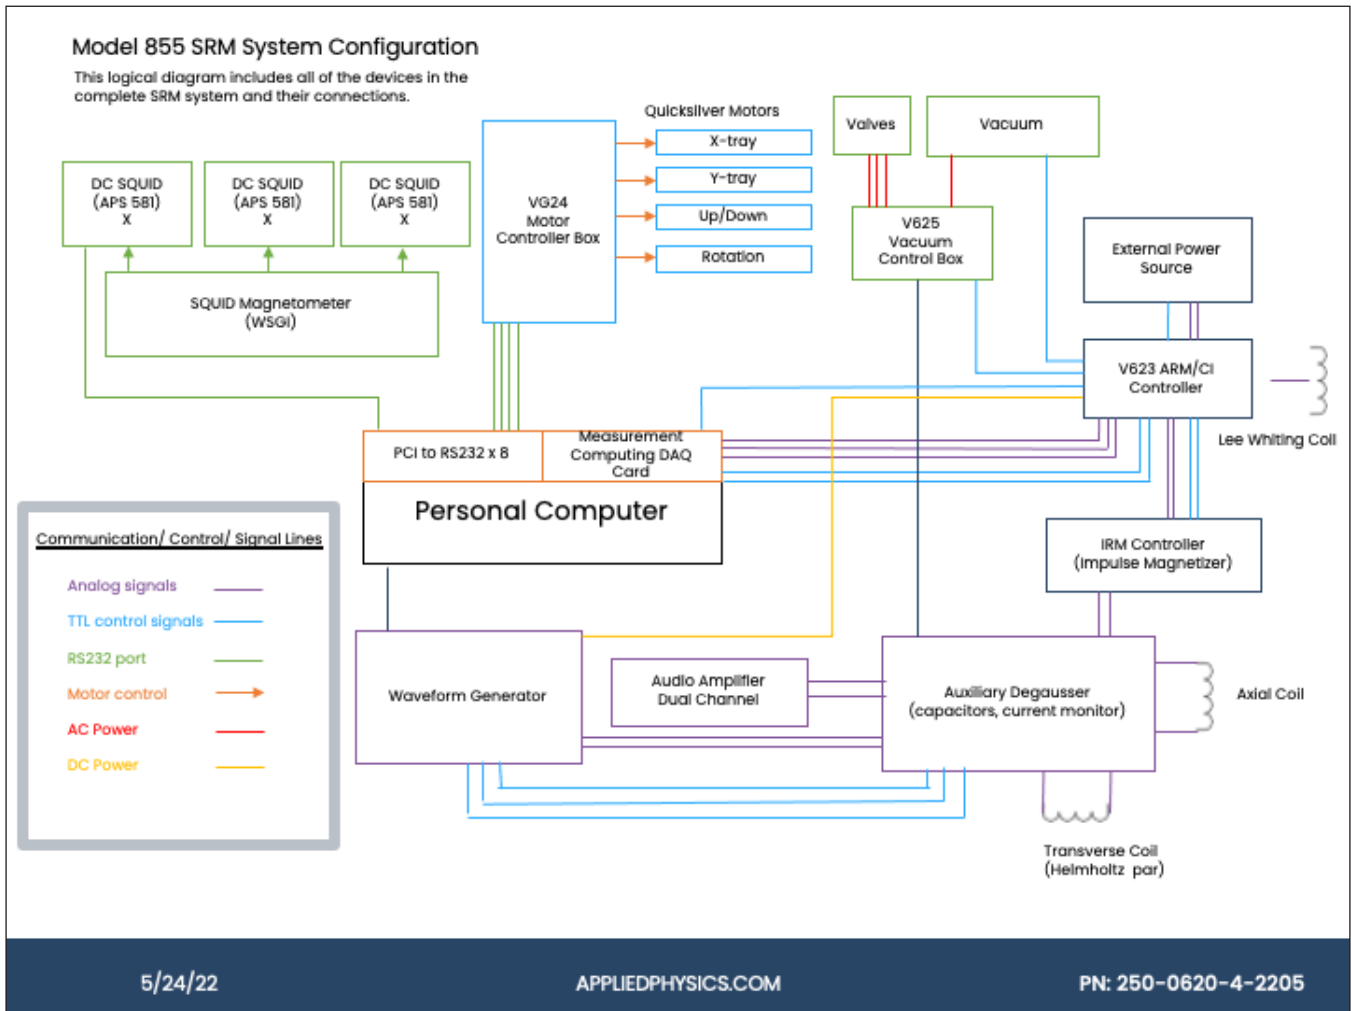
Model 855 SRM System Configuration

This logical diagram includes all of the devices in the complete SRM system and their connections.

DC SQUID (APS 581) X

DC SQUID (APS 581) X

DC SQUID (APS 581) X

SQUID Magnetometer (WSGI)

VG24 Motor Controller Box

Quicksilver Motors

X-tray

Y-tray

Up/Down

Rotation

Valves

Vacuum

V625 Vacuum Control Box

External Power Source

V623 ARM/CI Controller

Lee Whiting Coil

PCI to RS232 x 8

Measurement Computing DAQ Card

Personal Computer

IRM Controller (Impulse Magnetizer)

Communication/ Control/ Signal Lines

Analog signals

TTL control signals

RS232 port

Motor control

AC Power

DC Power

Waveform Generator

Audio Amplifier Dual Channel

Auxiliary Degausser (capacitors, current monitor)

Axial Coil

Transverse Coil (Helmholtz par)

5/24/22

APPLIEDPHYSICS.COM

PN: 250-0620-4-2205